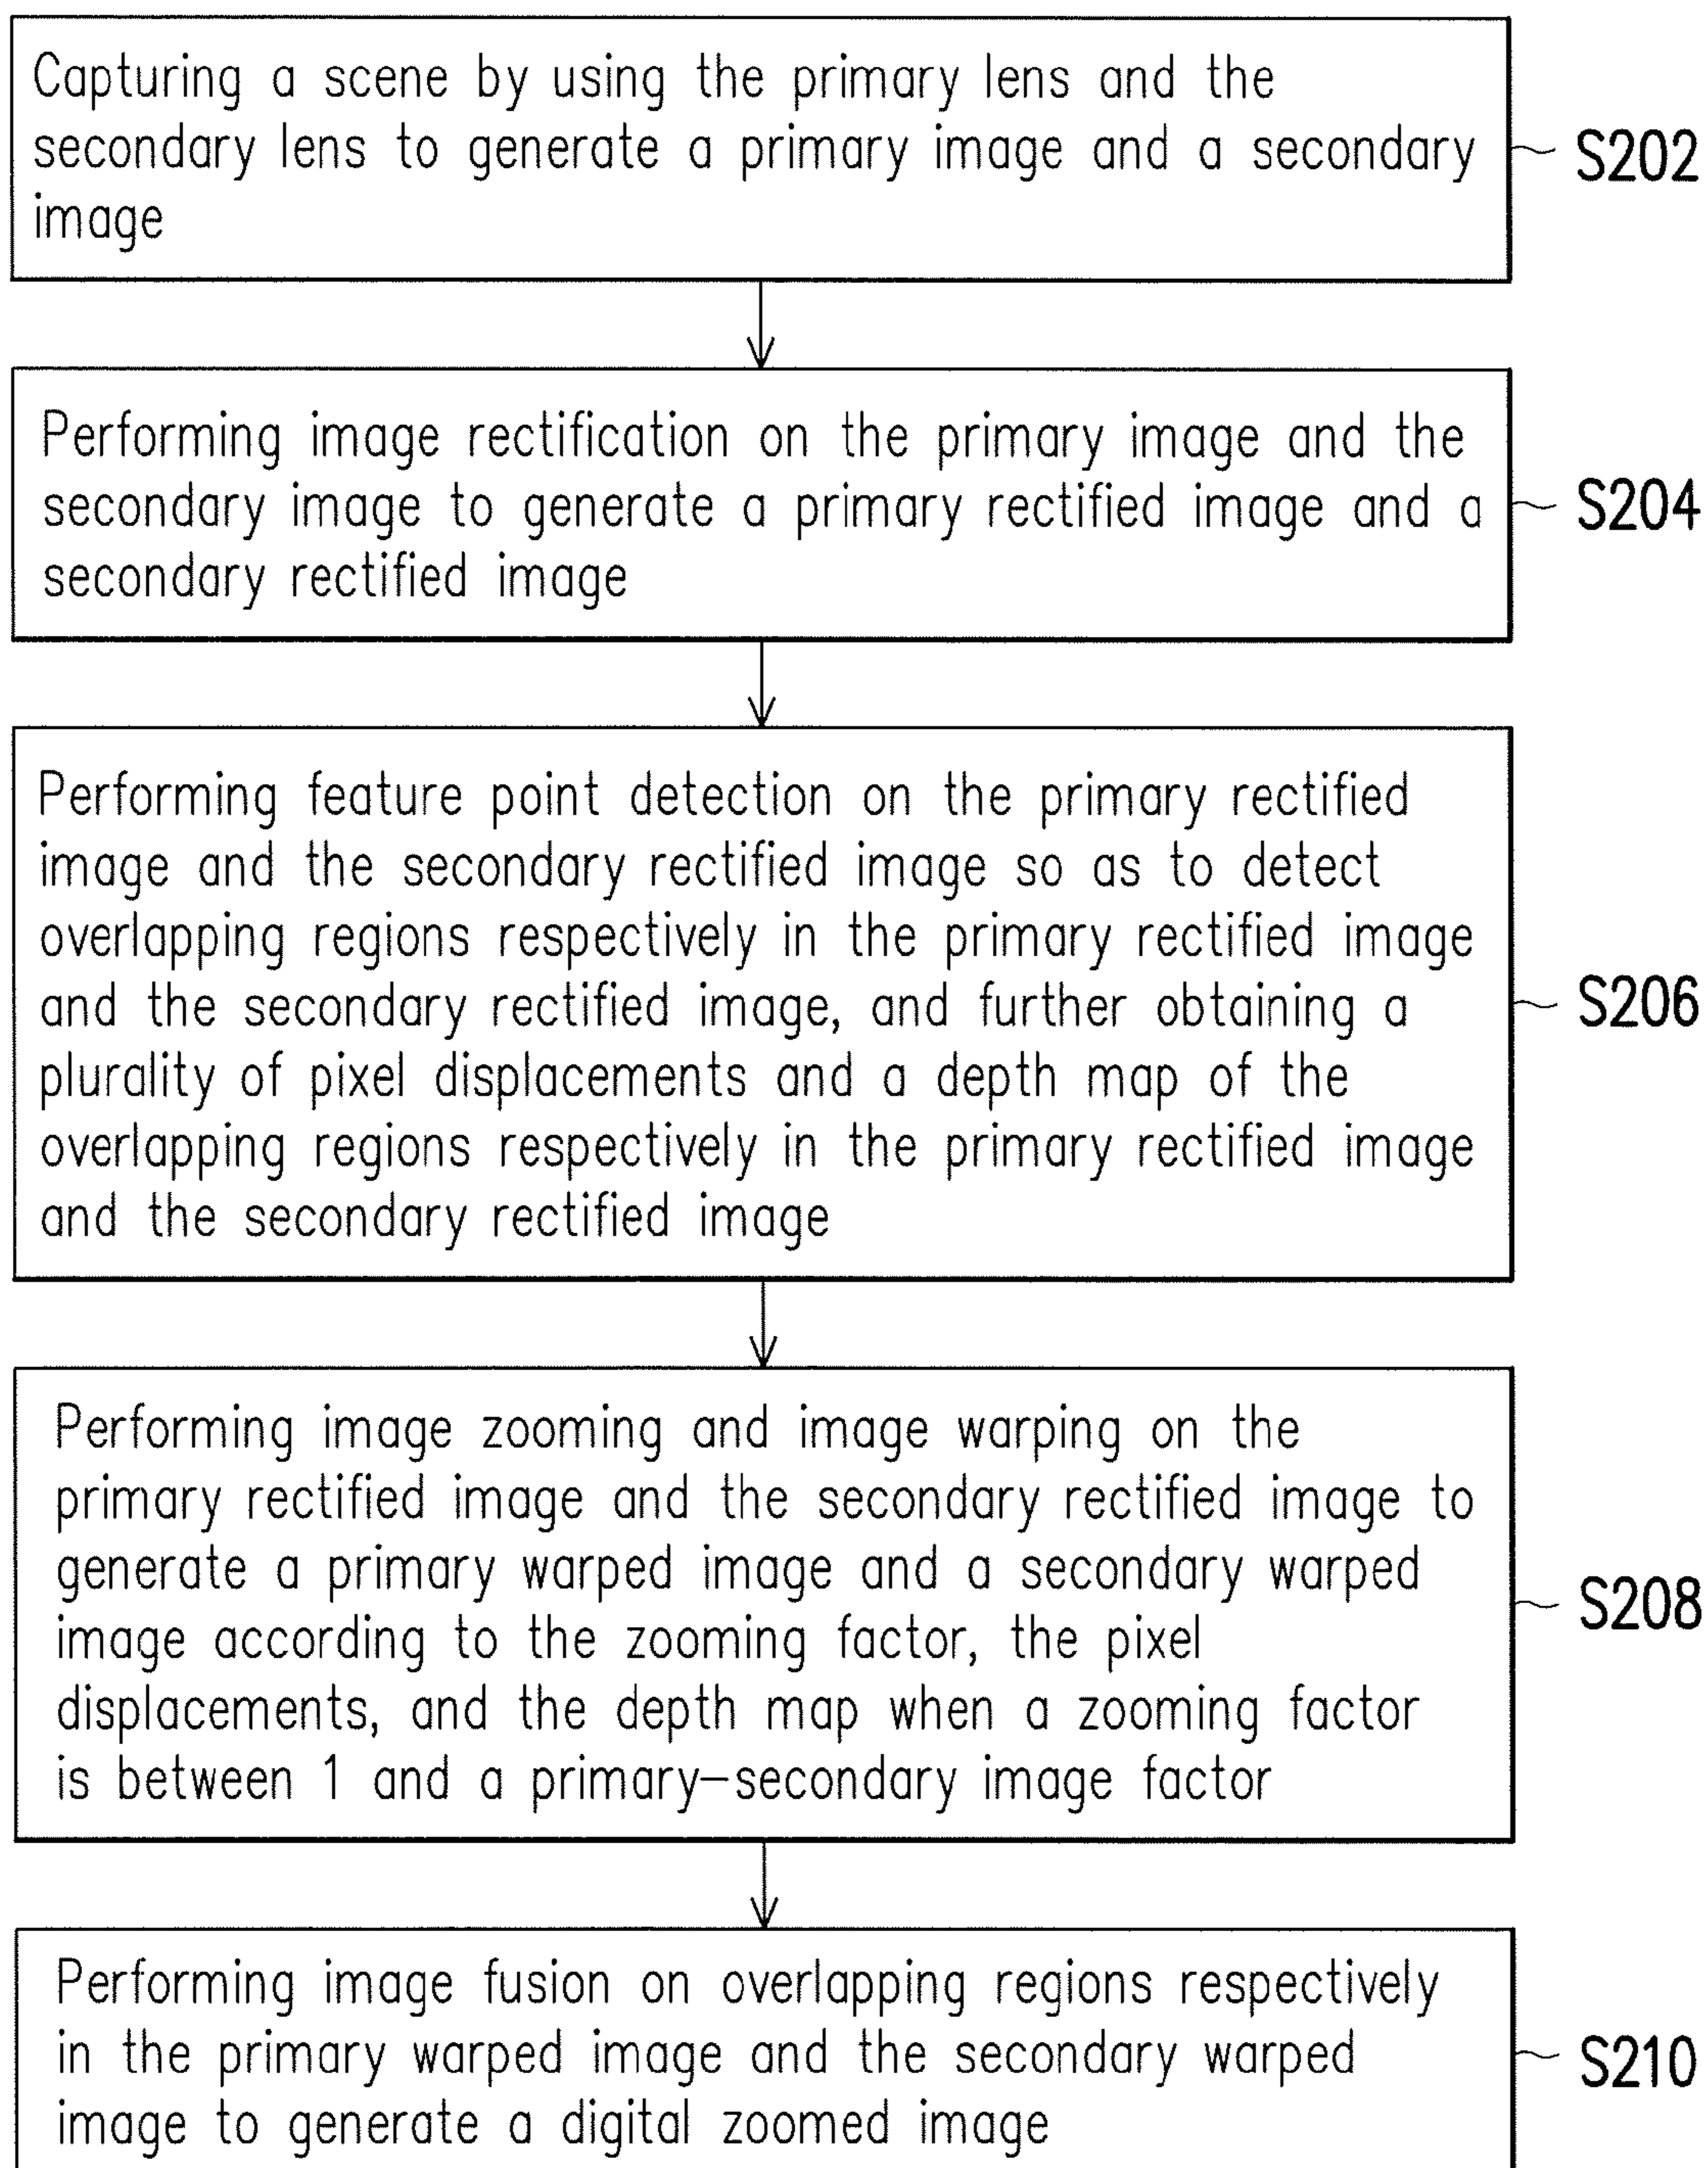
Capturing a scene by using the primary lens and the secondary lens to generate a primary image and a secondary image

S202

Performing image rectification on the primary image and the secondary image to generate a primary rectified image and a secondary rectified image

S204

Performing feature point detection on the primary rectified image and the secondary rectified image so as to detect overlapping regions respectively in the primary rectified image and the secondary rectified image, and further obtaining a plurality of pixel displacements and a depth map of the overlapping regions respectively in the primary rectified image and the secondary rectified image

S206

Performing image zooming and image warping on the primary rectified image and the secondary rectified image to generate a primary warped image and a secondary warped image according to the zooming factor, the pixel displacements, and the depth map when a zooming factor is between 1 and a primary–secondary image factor

S208

Performing image fusion on overlapping regions respectively in the primary warped image and the secondary warped image to generate a digital zoomed image

S210